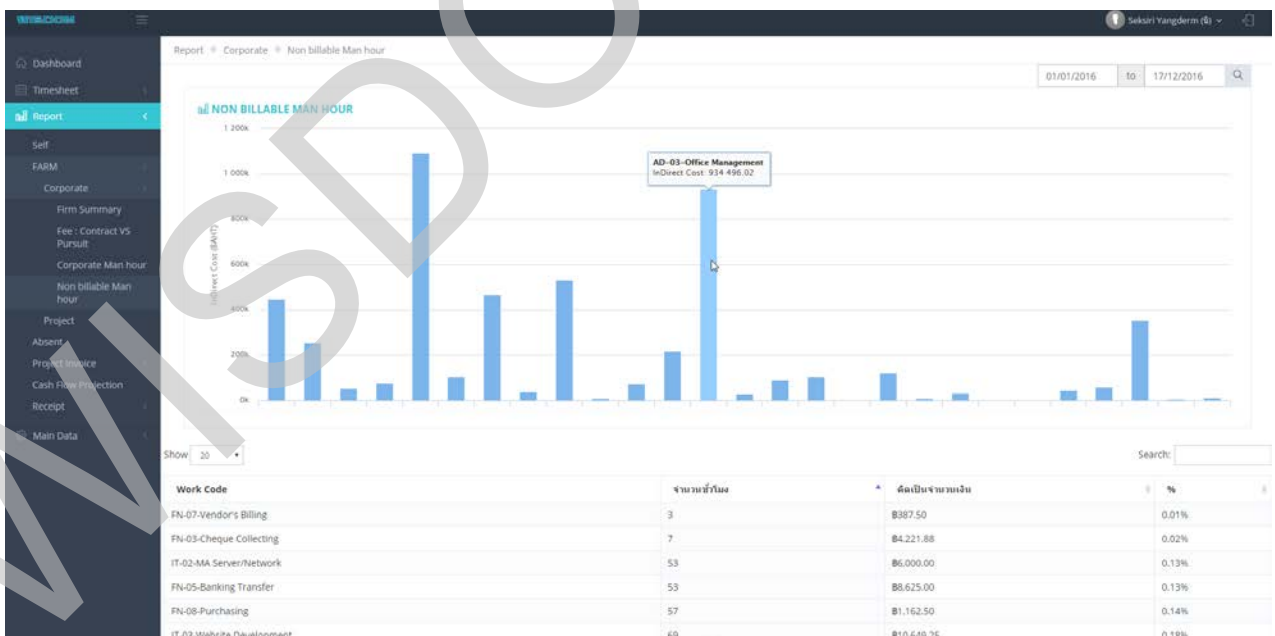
WISDOM

Seksiri Yangderm (฿)

Dashboard
Timesheet
Report
Self
FARM
Corporate
Firm Summary
Fee : Contract VS Pursuit
Corporate Man hour
Non billable Man hour
Project
Absent
Project Invoice
Cash Flow Projection
Receipt
Main Data

Report » Corporate » Non billable Man hour

01/01/2016 to 17/12/2016

NON BILLABLE MAN HOUR

1 200k
1 000k
800k
600k
400k
200k
0k

InDirect Cost (BAHT)

AD-03-Office Management
InDirect Cost: 934 496.02

Show 20

Search:

| Work Code | จำนวนชั่วโมง | คิดเป็นจำนวนเงิน | % |
|---|---|---|---|
| FN-07-Vendor's Billing | 3 | ฿387.50 | 0.01% |
| FN-03-Cheque Collecting | 7 | ฿4,221.88 | 0.02% |
| IT-02-MA Server/Network | 53 | ฿6,000.00 | 0.13% |
| FN-05-Banking Transfer | 53 | ฿8,625.00 | 0.13% |
| FN-08-Purchasing | 57 | ฿1,162.50 | 0.14% |
| IT-03-Website Development | 69 | ฿10,640.25 | 0.18% |